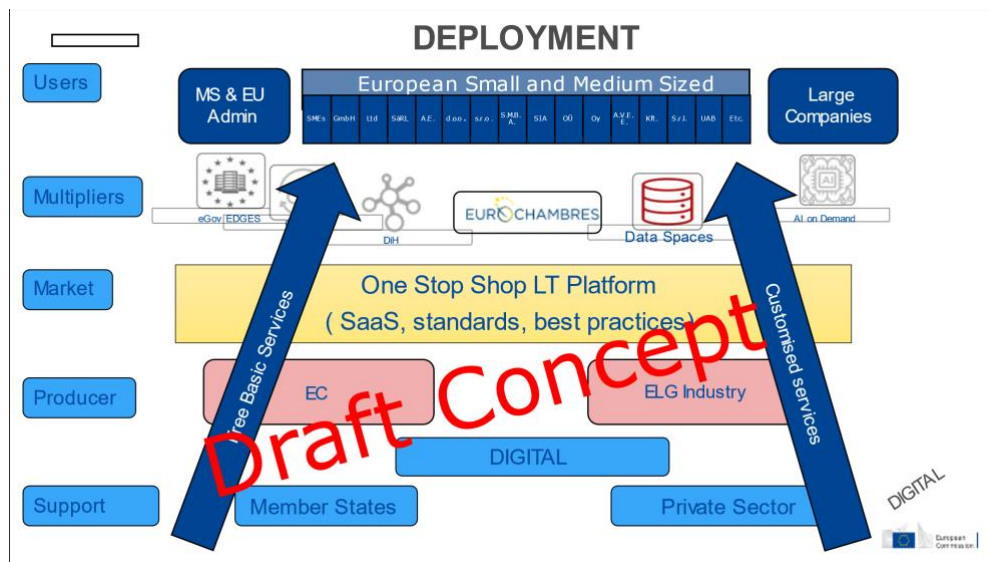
DEPLOYMENT

Users

MS & EU Admin

European Small and Medium Sized

SMEs GmbH Ltd SaRL A.E. d.o.o. s.r.o. S.M.B.A. SIA OÜ Oy A.V.E.E. Kft. S.r.l. UAB Etc.

Large Companies

Multipliers

eGov EDGES

DIH

EUROCHAMBRES

Data Spaces

AI on Demand

Market

One Stop Shop LT Platform ( SaaS, standards, best practices)

Producer

EC

ELG Industry

DIGITAL

Support

Member States

Private Sector

Free Basic Services

Customised services

Draft Concept

DIGITAL

European Commission